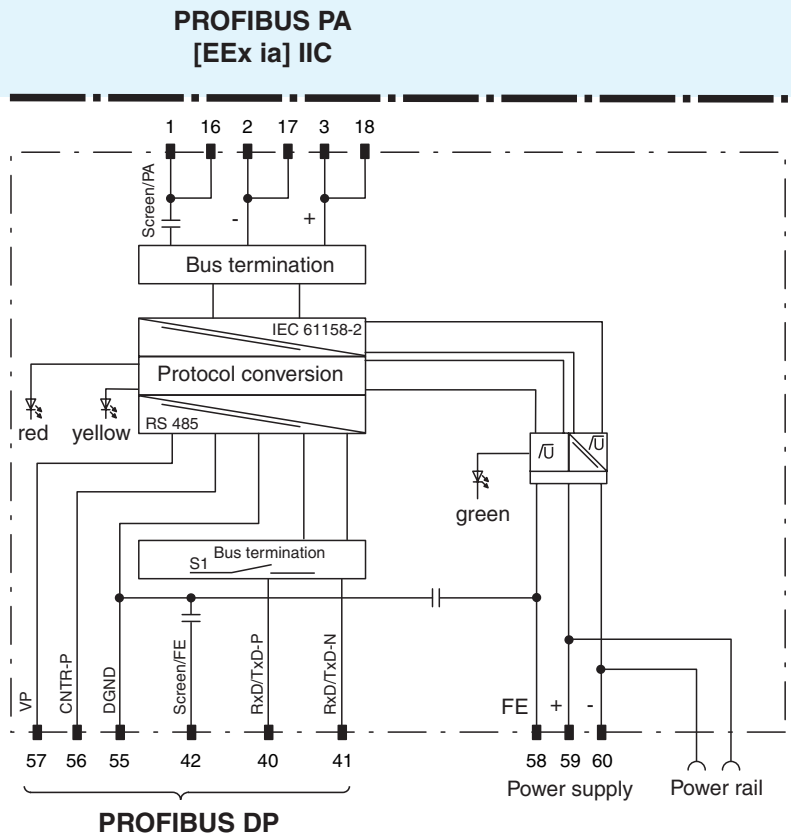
PROFIBUS PA
[EEx ia] IIC

1 16 2 17 3 18

Screen/PA

-

+

Bus termination

IEC 61158-2

Protocol conversion

RS 485

red yellow

/Ū /Ū

green

S1 Bus termination

VP CNTR-P DGND Screen/FE RxD/TxD-P RxD/TxD-N

FE + -

57 56 55 42 40 41

58 59 60

Power supply Power rail

PROFIBUS DP